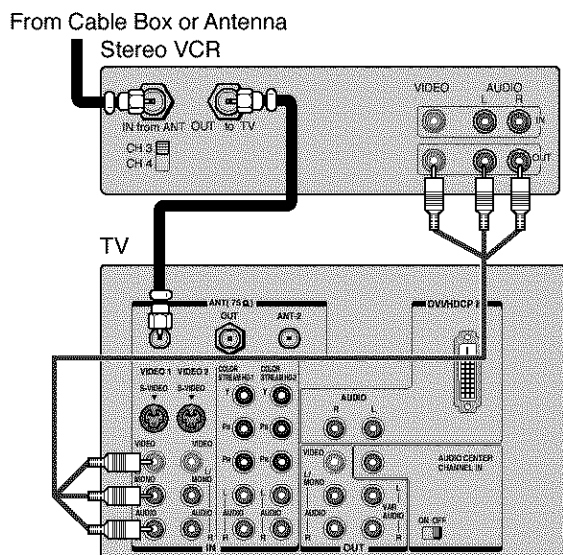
From Cable Box or Antenna
Stereo VCR
IN from ANT OUT to TV
CH 3
CH 4
VIDEO
AUDIO
L R
IN
OUT
TV
ANT(75 Ω)
OUT
ANT-2
DVI/HDCP
VIDEO 1
VIDEO 2
S-VIDEO
S-VIDEO
COLOR STREAM HD1
COLOR STREAM HD2
Y
Y
PB
PB
PR
PR
VIDEO
VIDEO
L/MONO
L/MONO
AUDIO
AUDIO
R
R
L
L
AUDIO
AUDIO
R
R
AUDIO
R L
VIDEO
L/MONO
AUDIO
R
VAR AUDIO
L
R
AUDIO CENTER CHANNEL IN
ON OFF
IN
OUT